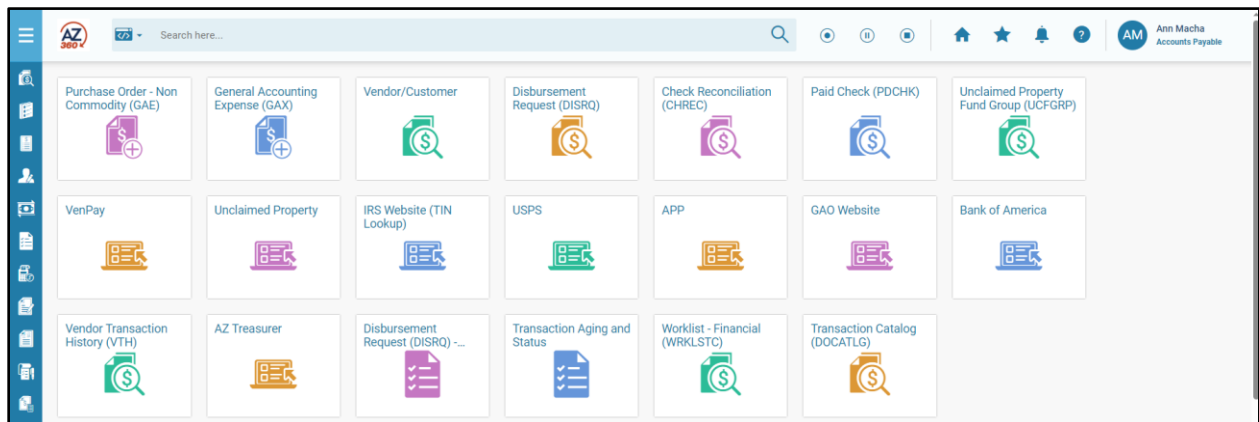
AZ 360

Search here...

AM Ann Macha
Accounts Payable

Purchase Order - Non Commodity (GAE)

General Accounting Expense (GAX)

Vendor/Customer

Disbursement Request (DISRQ)

Check Reconciliation (CHREC)

Paid Check (PDCHK)

Unclaimed Property Fund Group (UCFGRP)

VenPay

Unclaimed Property

IRS Website (TIN Lookup)

USPS

APP

GAO Website

Bank of America

Vendor Transaction History (VTH)

AZ Treasurer

Disbursement Request (DISRQ) -...

Transaction Aging and Status

Worklist - Financial (WRKLSTC)

Transaction Catalog (DOCATLG)